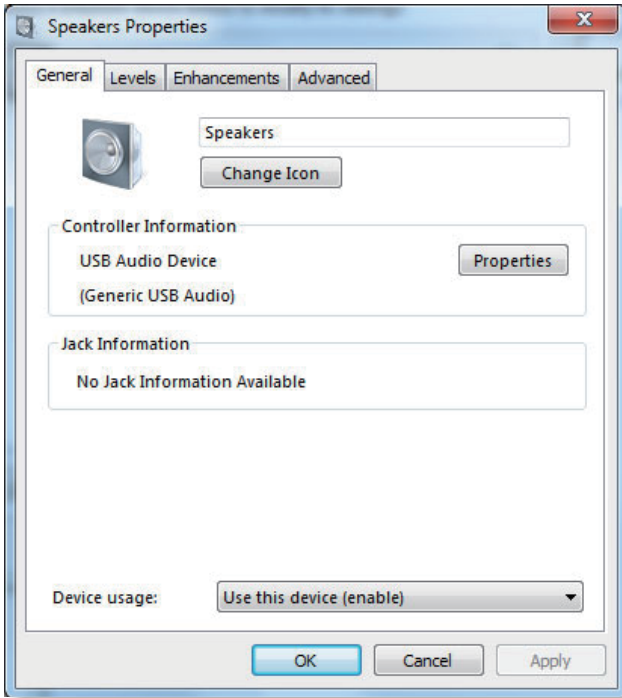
Speakers Properties

General Levels Enhancements Advanced

Speakers

Change Icon

Controller Information

USB Audio Device

(Generic USB Audio)

Properties

Jack Information

No Jack Information Available

Device usage: Use this device (enable)

OK Cancel Apply